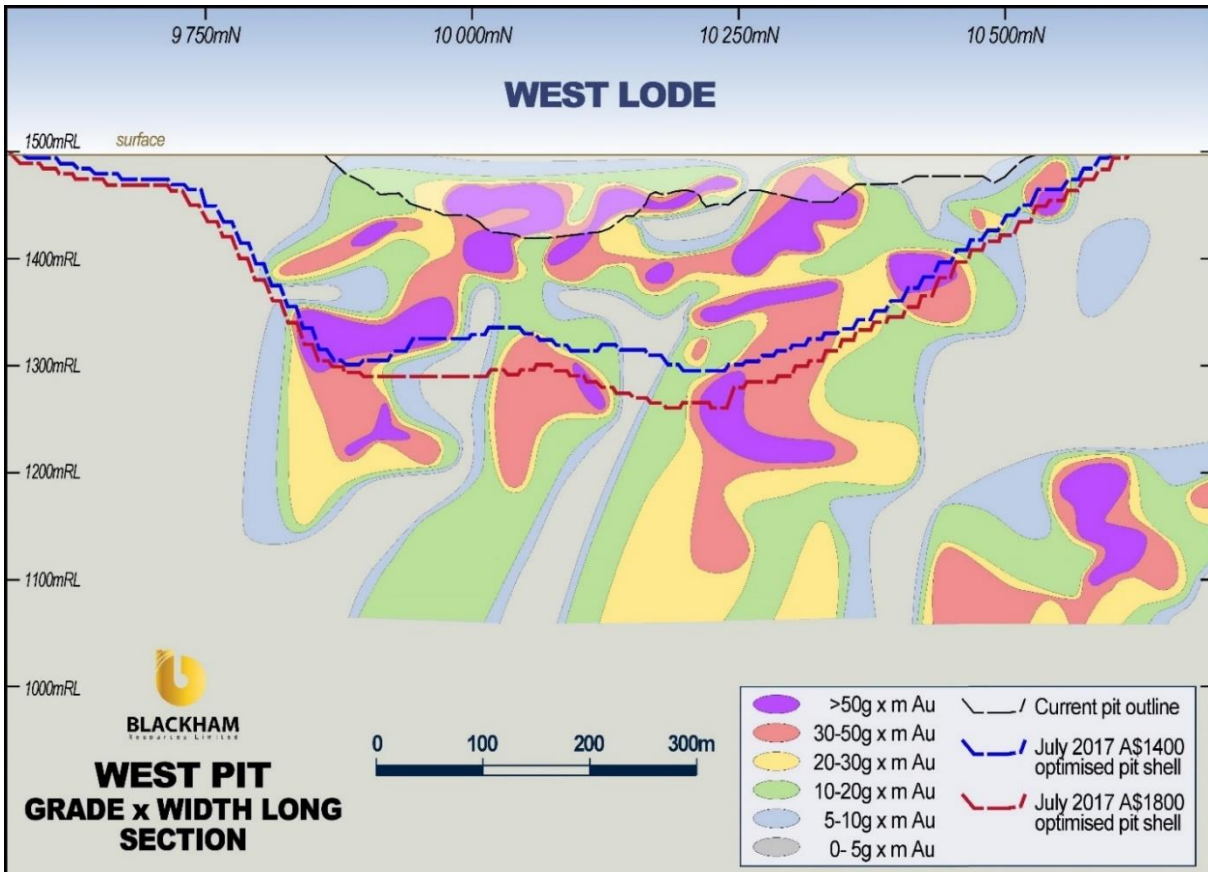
9 750mN
10 000mN
10 250mN
10 500mN

WEST LODE

1500mRL
surface
1400mRL
1300mRL
1200mRL
1100mRL
1000mRL

BLACKHAM
Resources Limited

WEST PIT
GRADE x WIDTH LONG SECTION

0
100
200
300m

>50g x m Au
30-50g x m Au
20-30g x m Au
10-20g x m Au
5-10g x m Au
0- 5g x m Au

Current pit outline
July 2017 A\$1400 optimised pit shell
July 2017 A\$1800 optimised pit shell